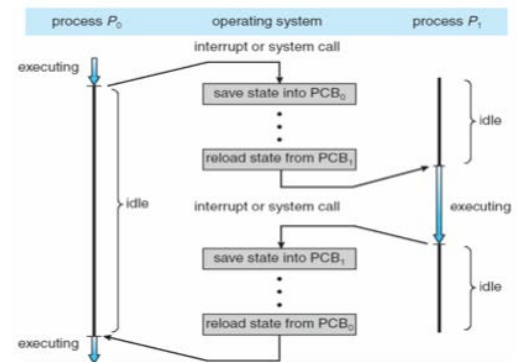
process $P_0$

operating system

process $P_1$

interrupt or system call

executing

save state into $PCB_0$

idle

reload state from $PCB_1$

idle

interrupt or system call

executing

save state into $PCB_1$

idle

reload state from $PCB_0$

executing